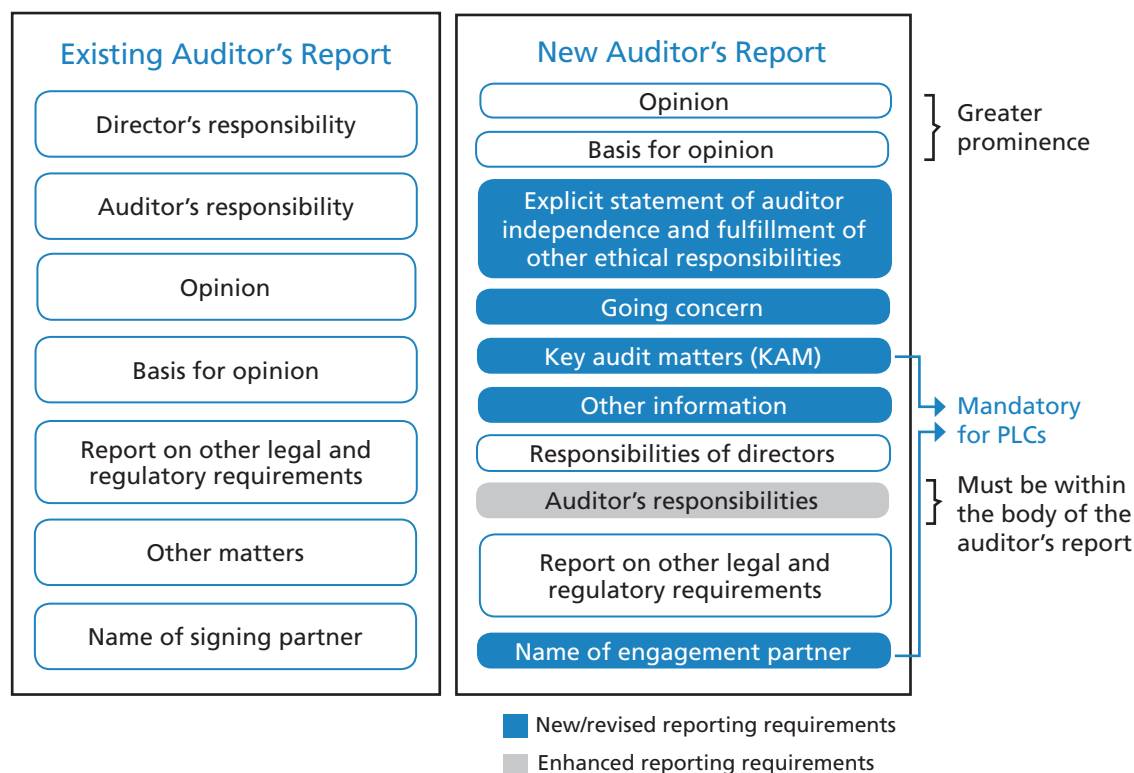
Existing Auditor's Report

Director's responsibility

Auditor's responsibility

Opinion

Basis for opinion

Report on other legal and regulatory requirements

Other matters

Name of signing partner

New Auditor's Report

Opinion

Basis for opinion

Greater prominence

Explicit statement of auditor independence and fulfillment of other ethical responsibilities

Going concern

Key audit matters (KAM)

Other information

Mandatory for PLCs

Responsibilities of directors

Auditor's responsibilities

Must be within the body of the auditor's report

Report on other legal and regulatory requirements

Name of engagement partner

New/revised reporting requirements

Enhanced reporting requirements